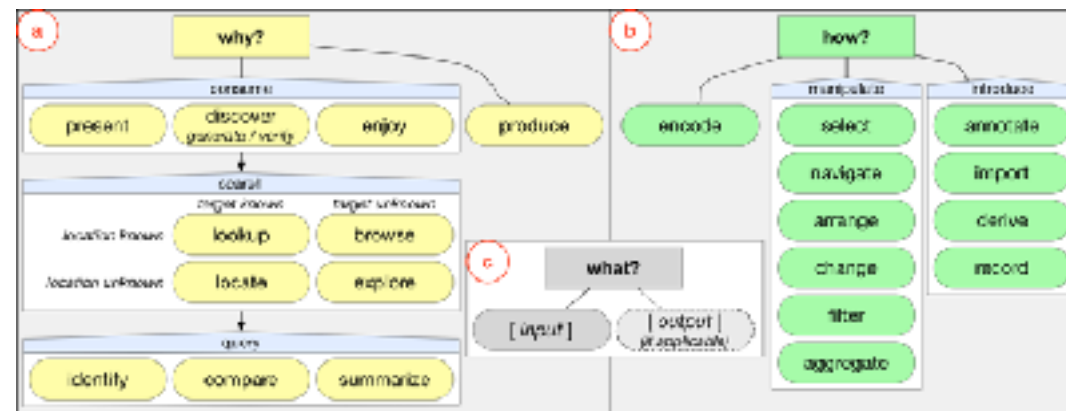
a

why?

consume

present

discover
generate / verify

enjoy

produce

search

target known

target unknown

location known

lookup

browse

location unknown

locate

explore

query

identify

compare

summarize

b

how?

encode

manipulate

select

navigate

arrange

change

filter

aggregate

introduce

annotate

import

derive

record

c

what?

[ input ]

[ output ]
(if applicable)